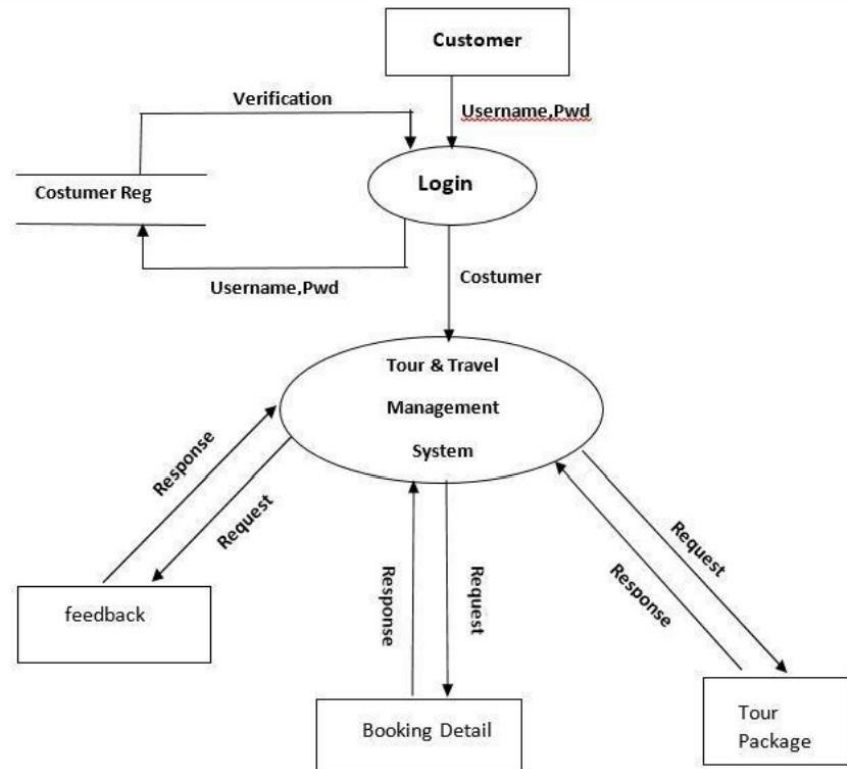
Customer

Verification

Username,Pwd

Costumer Reg

Login

Username,Pwd

Costumer

Tour & Travel Management System

Response

Request

feedback

Response

Request

Request

Response

Booking Detail

Tour Package